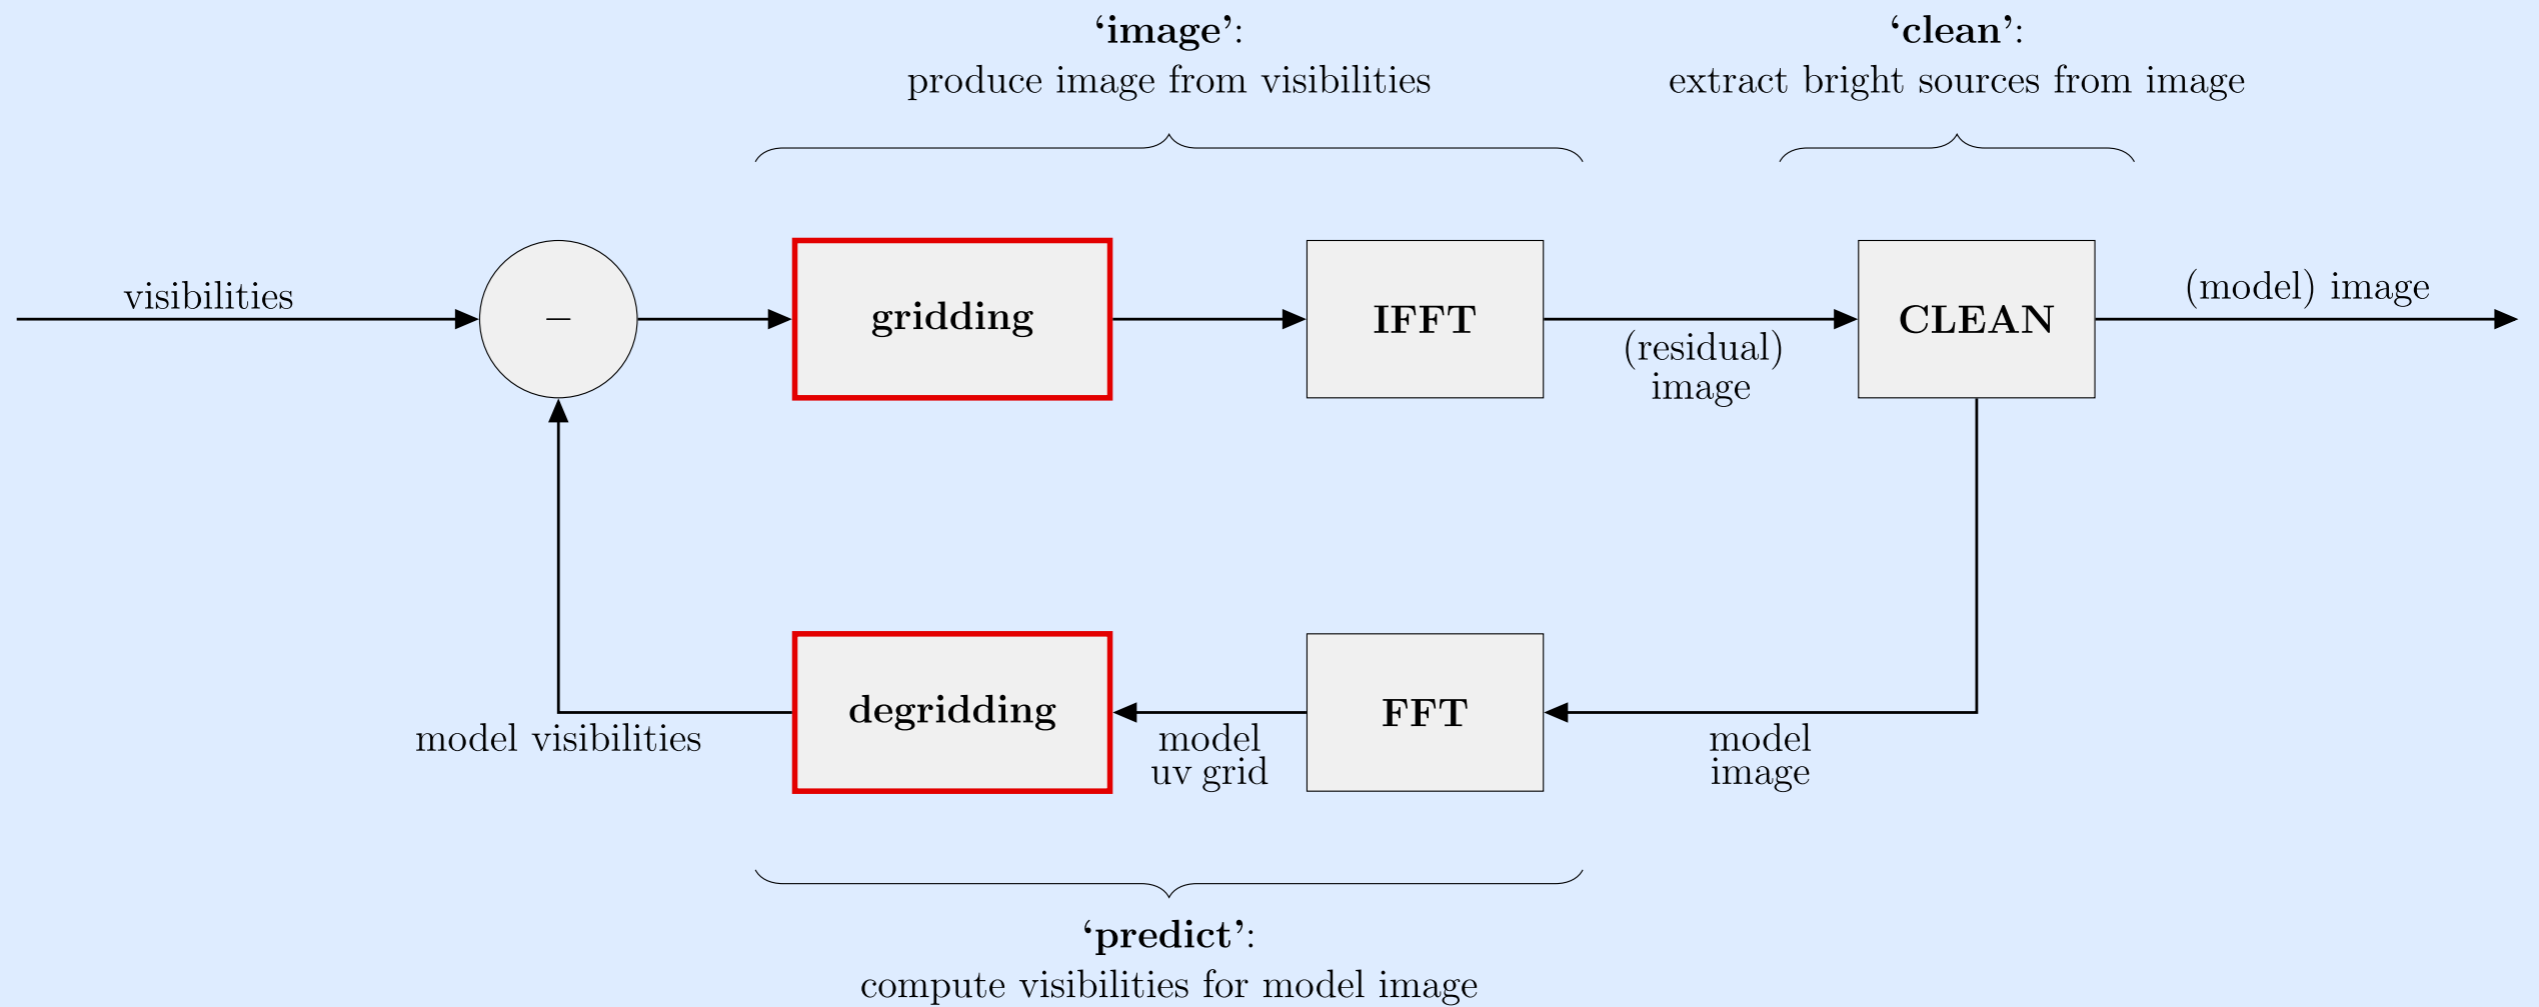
**‘image’**:
produce image from visibilities

**‘clean’**:
extract bright sources from image

visibilities

−

**gridding**

**IFFT**

(residual) image

**CLEAN**

(model) image

model visibilities

**degridding**

model uv grid

**FFT**

model image

**‘predict’**:
compute visibilities for model image